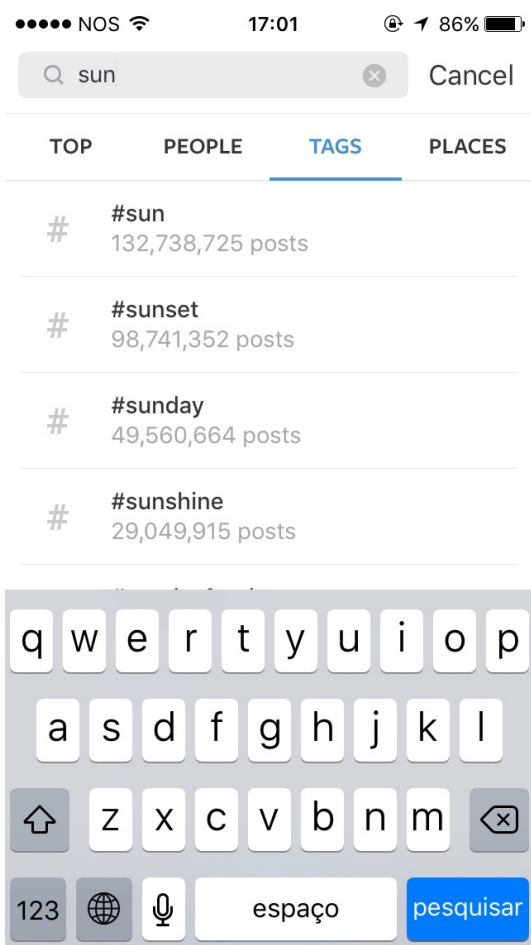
●●●●● NOS 17:01 86%

sun Cancel

TOP PEOPLE TAGS PLACES

#
#sun
132,738,725 posts

#
#sunset
98,741,352 posts

#
#sunday
49,560,664 posts

#
#sunshine
29,049,915 posts

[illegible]

q w e r t y u i o p
a s d f g h j k l
z x c v b n m
123 espaço pesquisar